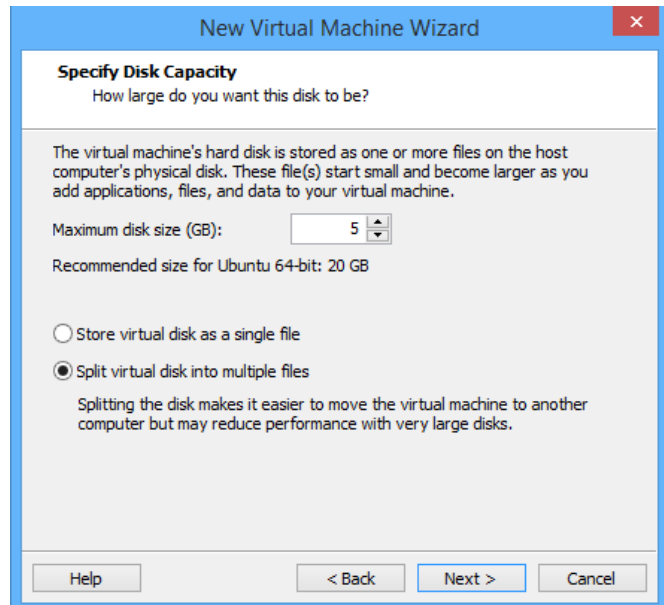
New Virtual Machine Wizard

Specify Disk Capacity
How large do you want this disk to be?

The virtual machine's hard disk is stored as one or more files on the host computer's physical disk. These file(s) start small and become larger as you add applications, files, and data to your virtual machine.

Maximum disk size (GB): 5

Recommended size for Ubuntu 64-bit: 20 GB

Store virtual disk as a single file

Split virtual disk into multiple files

Splitting the disk makes it easier to move the virtual machine to another computer but may reduce performance with very large disks.

Help | < Back | Next > | Cancel